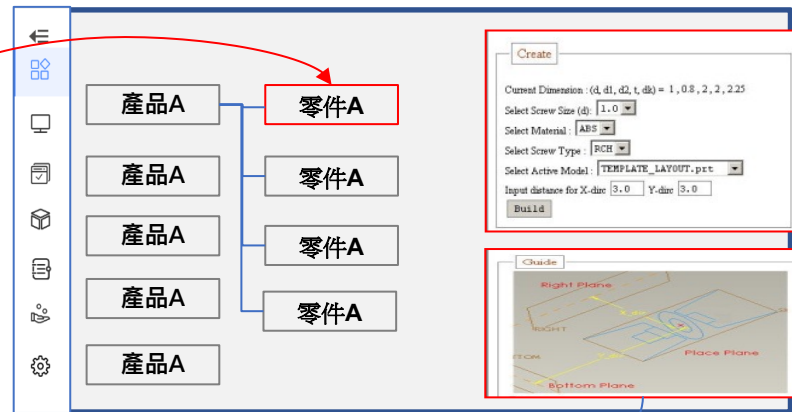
產品A

零件A

產品A

零件A

產品A

零件A

產品A

零件A

產品A

Create

Current Dimension : (d, d1, d2, t, dk) = 1 , 0.8 , 2 , 2 , 2.25

Select Screw Size (d): 1.0

Select Material : ABS

Select Screw Type : RCH

Select Active Model : TEMPLATE_LAYOUT.prt

Input distance for X-dirc 3.0 Y-dirc 3.0

Build

Guide

Right Plane

RIGHT

TOM

Place Plane

Bottom Plane